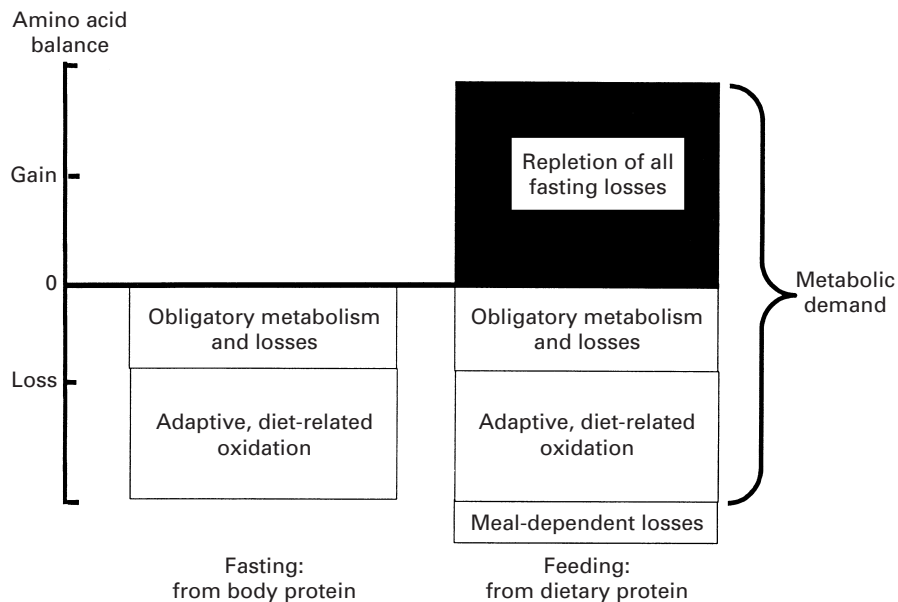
Amino acid balance

Gain

0

Loss

Repletion of all fasting losses

Obligatory metabolism and losses

Adaptive, diet-related oxidation

Obligatory metabolism and losses

Adaptive, diet-related oxidation

Meal-dependent losses

Metabolic demand

Fasting: from body protein

Feeding: from dietary protein